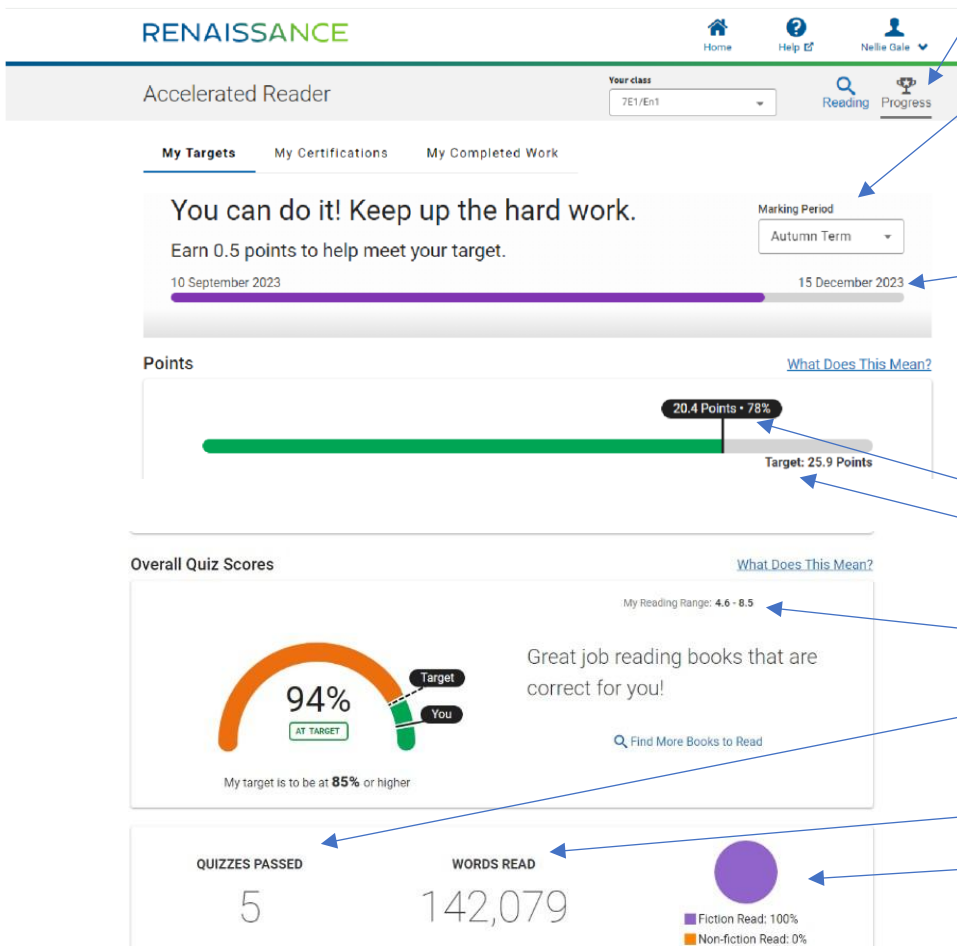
RENAISSANCE

Home

Help

Nellie Gale

Accelerated Reader

Your class
7E1/En1

Reading

Progress

My Targets

My Certifications

My Completed Work

You can do it! Keep up the hard work.

Earn 0.5 points to help meet your target.

Marking Period
Autumn Term

10 September 2023

15 December 2023

Points

What Does This Mean?

20.4 Points • 78%

Target: 25.9 Points

Overall Quiz Scores

What Does This Mean?

My Reading Range: 4.6 - 8.5

94%

AT TARGET

Target

You

Great job reading books that are correct for you!

Find More Books to Read

My target is to be at 85% or higher

QUIZZES PASSED
5

WORDS READ
142,079

Fiction Read: 100%

Non-fiction Read: 0%